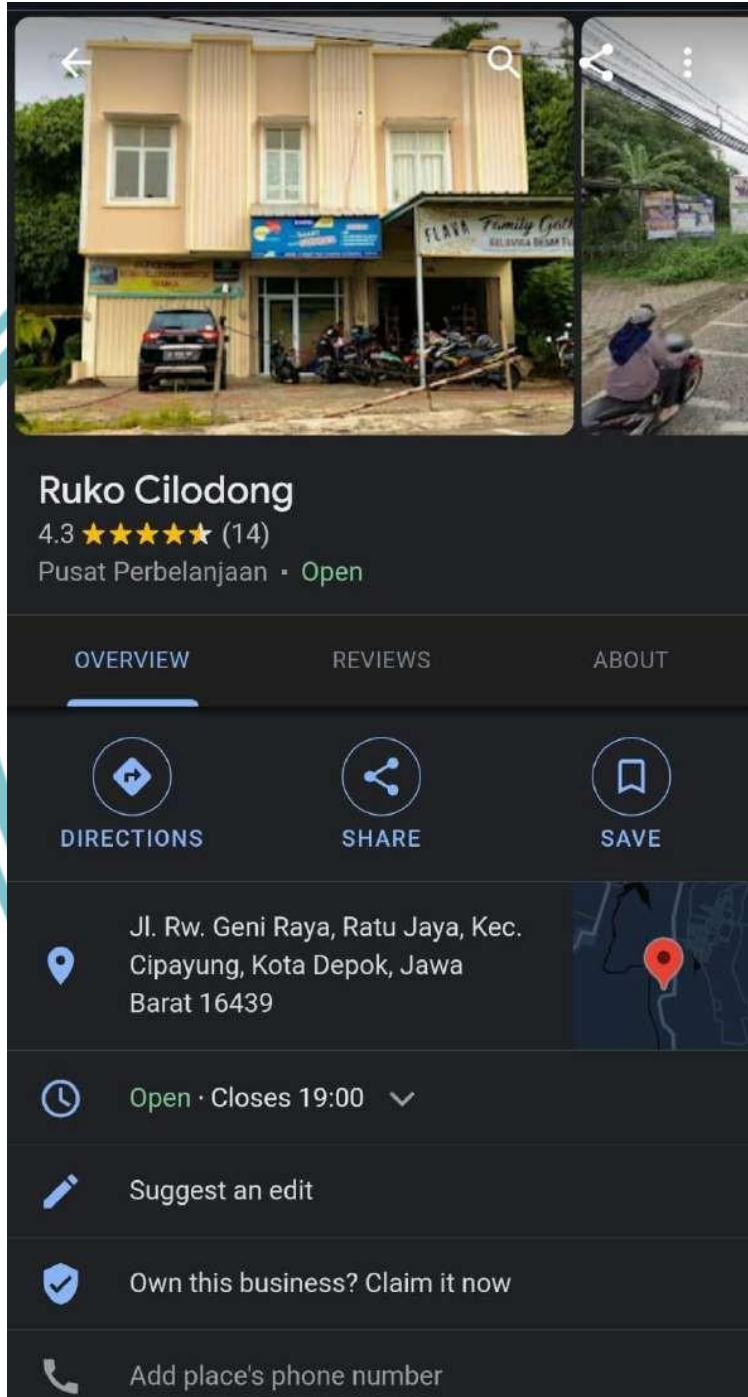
FLAVA Family Gath

Ruko Cilodong
4.3 ★★★★★ (14)
Pusat Perbelanjaan · Open

OVERVIEW
REVIEWS
ABOUT

DIRECTIONS
SHARE
SAVE

Jl. Rw. Geni Raya, Ratu Jaya, Kec. Cipayung, Kota Depok, Jawa Barat 16439

Open · Closes 19:00

Suggest an edit

Own this business? Claim it now

Add place's phone number